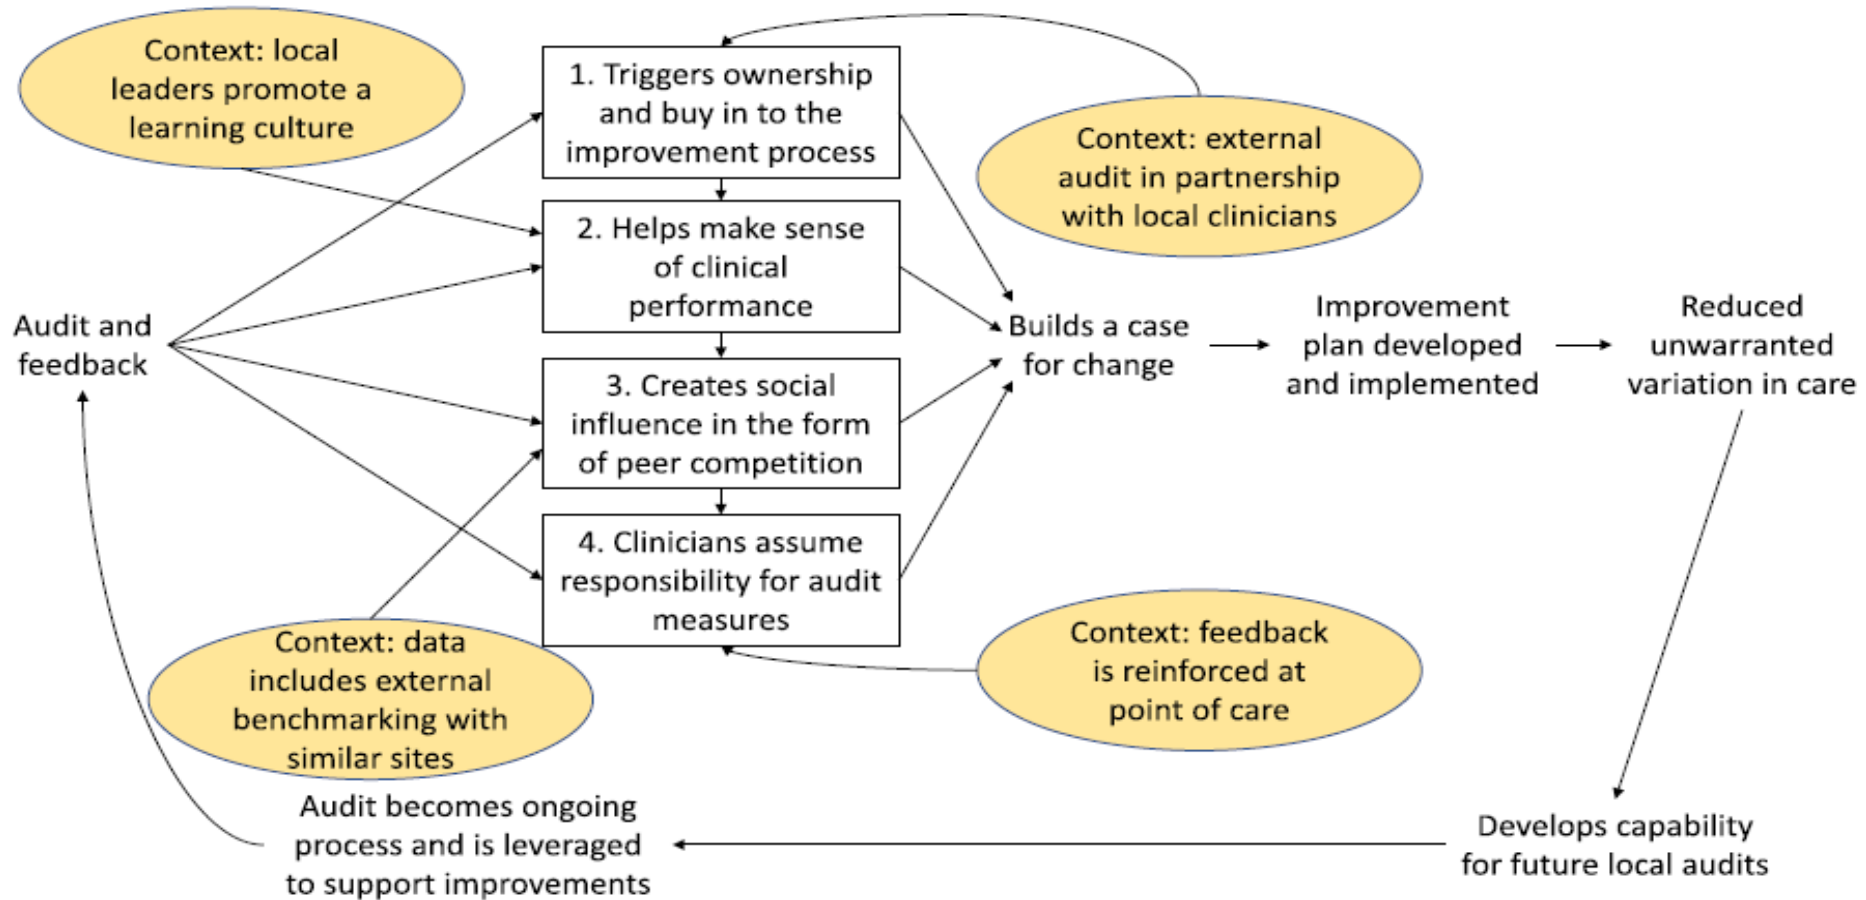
Context: local leaders promote a learning culture

1. Triggers ownership and buy in to the improvement process

Context: external audit in partnership with local clinicians

2. Helps make sense of clinical performance

Audit and feedback

Builds a case for change

Improvement plan developed and implemented

Reduced unwarranted variation in care

3. Creates social influence in the form of peer competition

4. Clinicians assume responsibility for audit measures

Context: feedback is reinforced at point of care

Context: data includes external benchmarking with similar sites

Audit becomes ongoing process and is leveraged to support improvements

Develops capability for future local audits